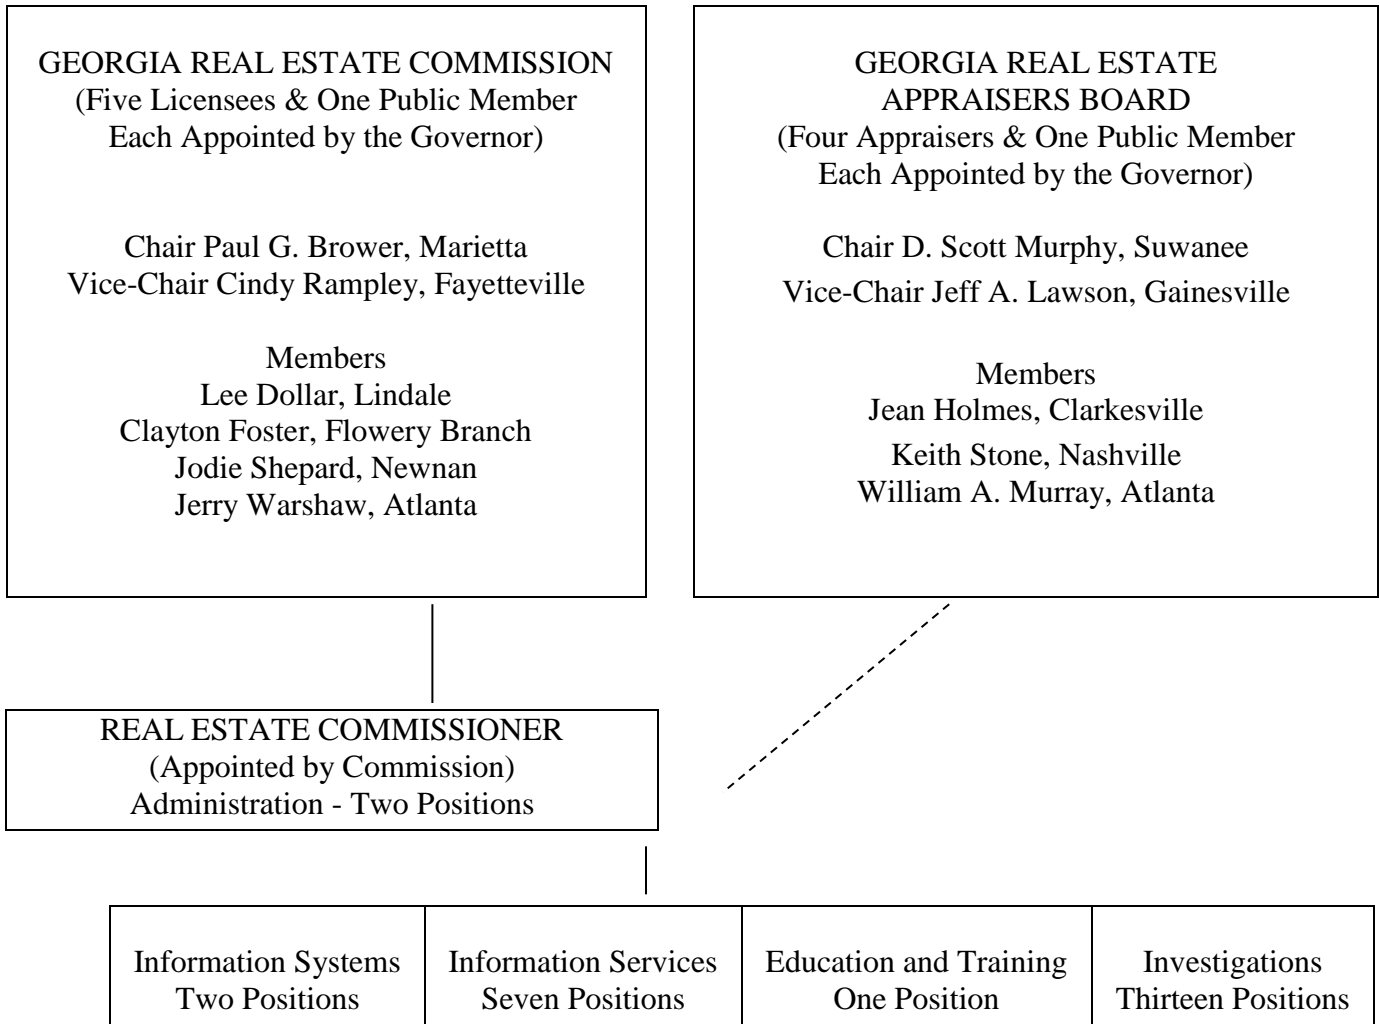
GEORGIA REAL ESTATE COMMISSION
(Five Licensees & One Public Member Each Appointed by the Governor)

Chair Paul G. Brower, Marietta
Vice-Chair Cindy Rampley, Fayetteville

Members
Lee Dollar, Lindale
Clayton Foster, Flowery Branch
Jodie Shepard, Newnan
Jerry Warshaw, Atlanta

GEORGIA REAL ESTATE APPRAISERS BOARD
(Four Appraisers & One Public Member Each Appointed by the Governor)

Chair D. Scott Murphy, Suwanee
Vice-Chair Jeff A. Lawson, Gainesville

Members
Jean Holmes, Clarkesville
Keith Stone, Nashville
William A. Murray, Atlanta

REAL ESTATE COMMISSIONER
(Appointed by Commission)
Administration - Two Positions

| Information Systems Two Positions | Information Services Seven Positions | Education and Training One Position | Investigations Thirteen Positions |
|---|---|---|---|